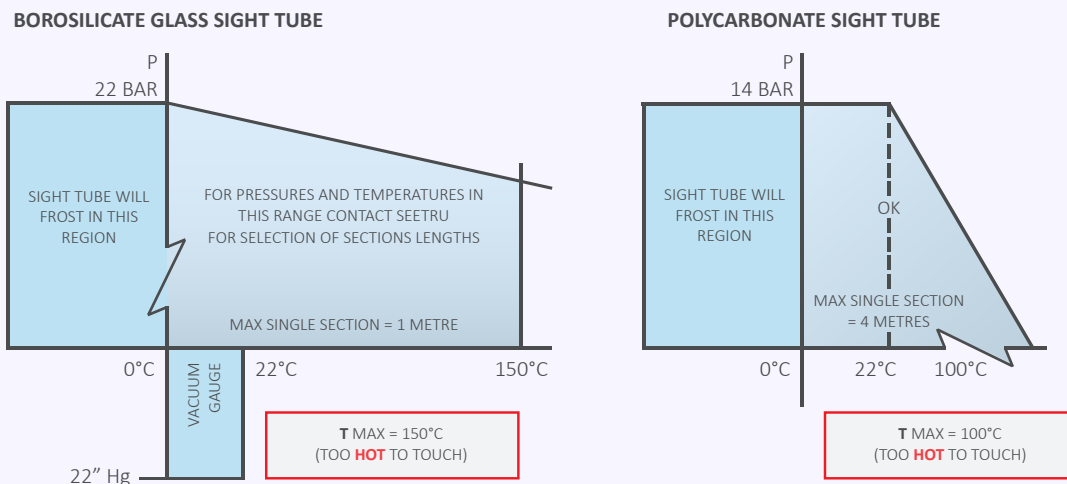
BOROSILICATE GLASS SIGHT TUBE

P

22 BAR

SIGHT TUBE WILL FROST IN THIS REGION

FOR PRESSURES AND TEMPERATURES IN THIS RANGE CONTACT SEETRU FOR SELECTION OF SECTIONS LENGTHS

MAX SINGLE SECTION = 1 METRE

0°C

VACUUM GAUGE

22°C

150°C

**T** MAX = 150°C
(TOO **HOT** TO TOUCH)

22" Hg

POLYCARBONATE SIGHT TUBE

P

14 BAR

SIGHT TUBE WILL FROST IN THIS REGION

OK

MAX SINGLE SECTION = 4 METRES

0°C

22°C

100°C

**T** MAX = 100°C
(TOO **HOT** TO TOUCH)